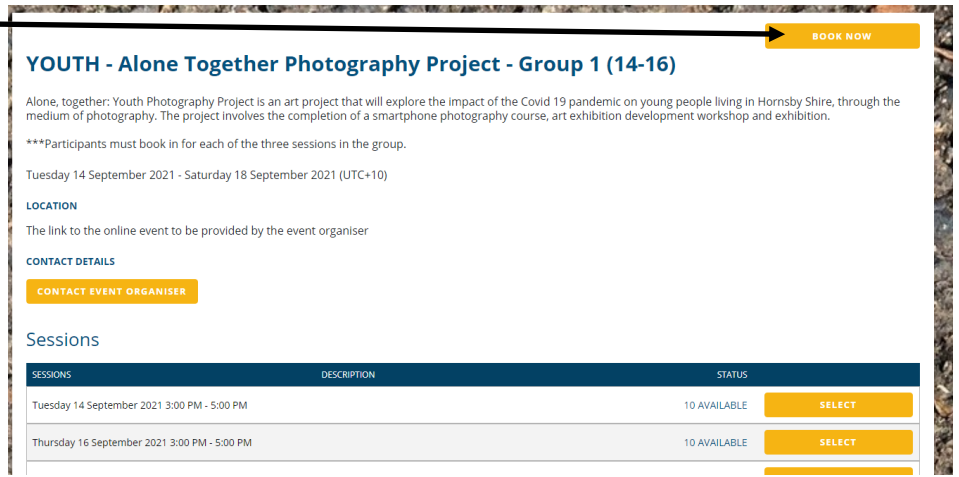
BOOK NOW

YOUTH - Alone Together Photography Project - Group 1 (14-16)

Alone, together: Youth Photography Project is an art project that will explore the impact of the Covid 19 pandemic on young people living in Hornsby Shire, through the medium of photography. The project involves the completion of a smartphone photography course, art exhibition development workshop and exhibition.

***Participants must book in for each of the three sessions in the group.

Tuesday 14 September 2021 - Saturday 18 September 2021 (UTC+10)

LOCATION

The link to the online event to be provided by the event organiser

CONTACT DETAILS

CONTACT EVENT ORGANISER

Sessions

| SESSIONS | DESCRIPTION | STATUS | |
|---|---|---|---|
| Tuesday 14 September 2021 3:00 PM - 5:00 PM | | 10 AVAILABLE | SELECT |
| Thursday 16 September 2021 3:00 PM - 5:00 PM | | 10 AVAILABLE | SELECT |